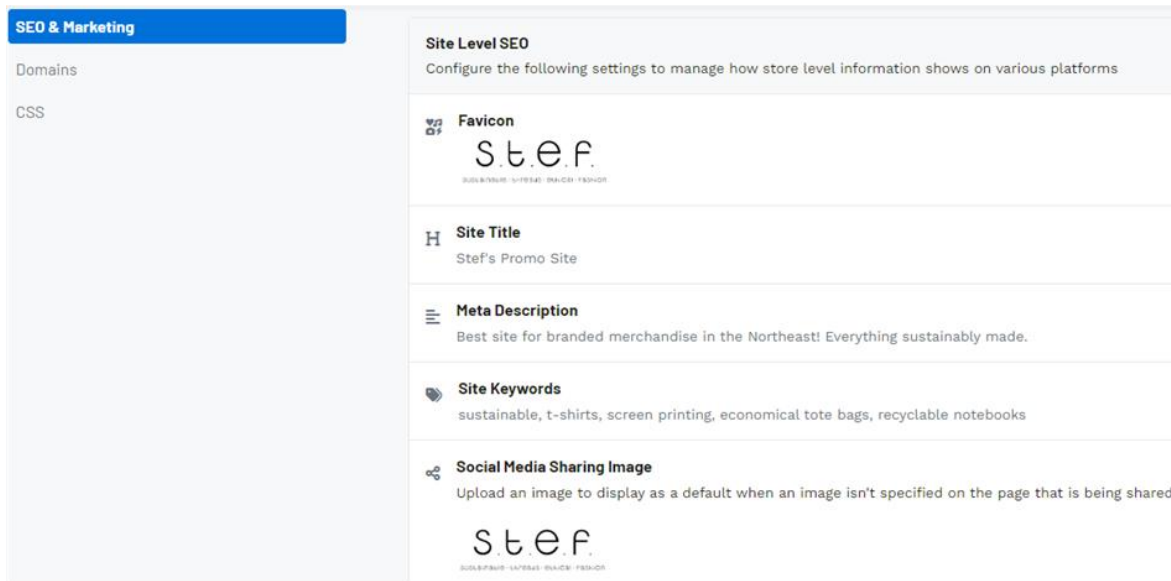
SEO & Marketing

Domains

CSS

Site Level SEO

Configure the following settings to manage how store level information shows on various platforms

Favicon

S.t.e.f.

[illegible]

H Site Title

Stef's Promo Site

Meta Description

Best site for branded merchandise in the Northeast! Everything sustainably made.

Site Keywords

sustainable, t-shirts, screen printing, economical tote bags, recyclable notebooks

Social Media Sharing Image

Upload an image to display as a default when an image isn't specified on the page that is being share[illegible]

S.t.e.f.

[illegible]